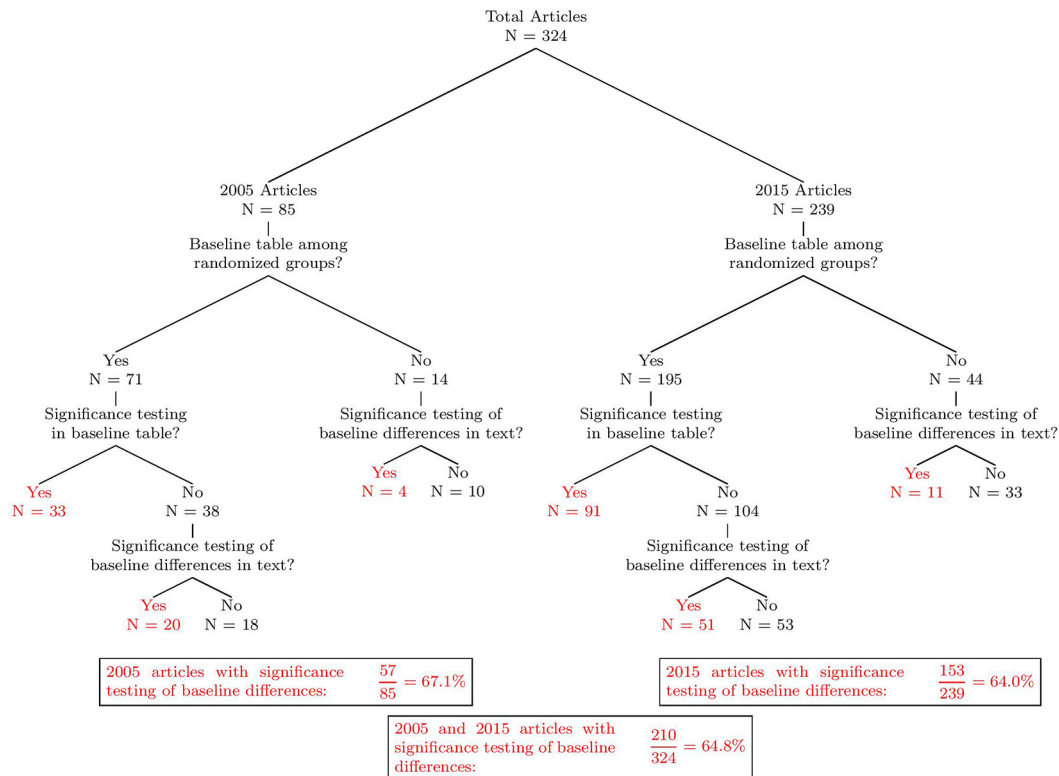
Total Articles
N = 324

2005 Articles
N = 85
Baseline table among randomized groups?

Yes
N = 71
Significance testing in baseline table?

Yes
N = 33

No
N = 38
Significance testing of baseline differences in text?

Yes
N = 20

No
N = 18

No
N = 14
Significance testing of baseline differences in text?

Yes
N = 4

No
N = 10

2015 Articles
N = 239
Baseline table among randomized groups?

Yes
N = 195
Significance testing in baseline table?

Yes
N = 91

No
N = 104
Significance testing of baseline differences in text?

Yes
N = 51

No
N = 53

No
N = 44
Significance testing of baseline differences in text?

Yes
N = 11

No
N = 33

2005 articles with significance testing of baseline differences: $\frac{57}{85} = 67.1\%$

2015 articles with significance testing of baseline differences: $\frac{153}{239} = 64.0\%$

2005 and 2015 articles with significance testing of baseline differences: $\frac{210}{324} = 64.8\%$